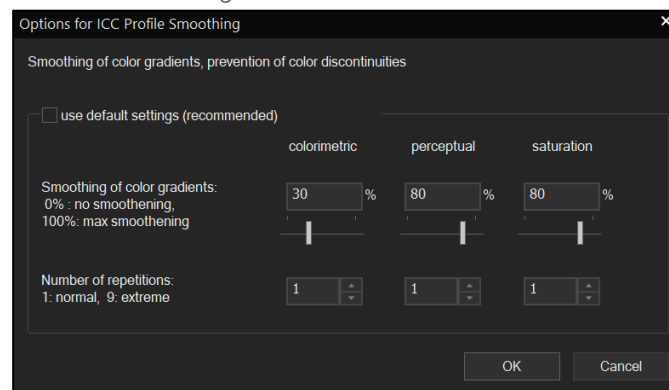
Options for ICC Profile Smoothing

Smoothing of color gradients, prevention of color discontinuities

use default settings (recommended)

colorimetric perceptual saturation

Smoothing of color gradients:
0% : no smoothening,
100%: max smoothening

30 %
80 %
80 %

Number of repetitions:
1: normal, 9: extreme

1
1
1

OK Cancel